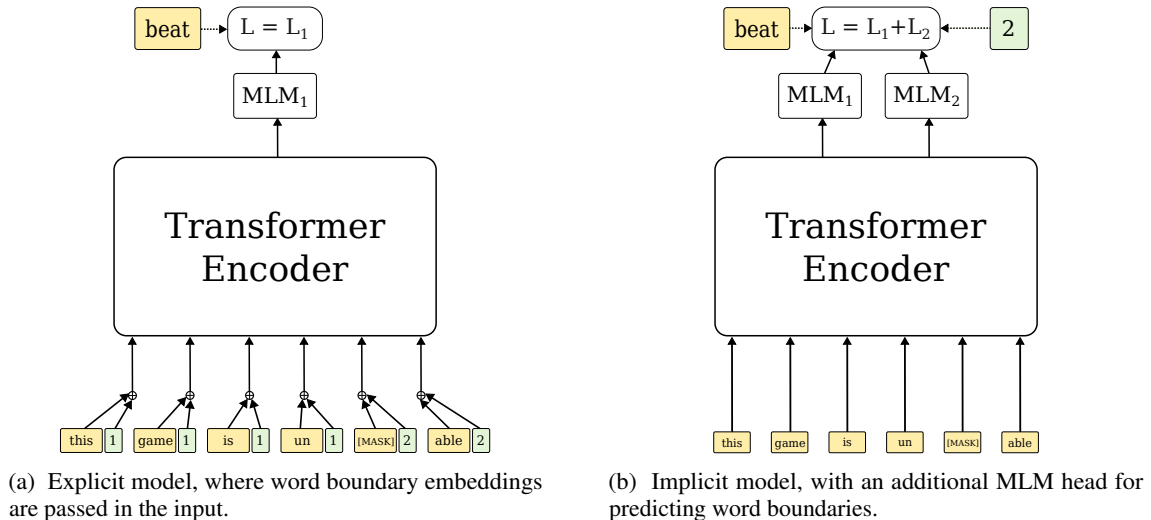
beat

$L = L_1$

$MLM_1$

Transformer Encoder

this 1 game 1 is 1 un 1 [MASK] 2 able 2

(a) Explicit model, where word boundary embeddings are passed in the input.

beat

$L = L_1 + L_2$

2

$MLM_1$

$MLM_2$

Transformer Encoder

this game is un [MASK] able

(b) Implicit model, with an additional MLM head for predicting word boundaries.